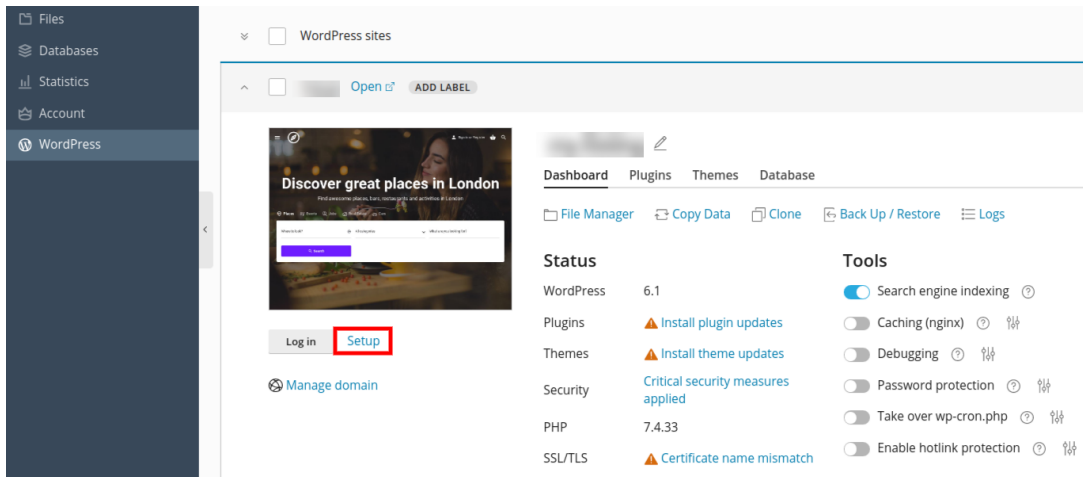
Files
Databases
Statistics
Account
WordPress

WordPress sites

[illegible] Open ADD LABEL

Discover great places in London
Find awesome places, bars, restaurants and activities in London

Log in Setup

Manage domain

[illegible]

Dashboard Plugins Themes Database

File Manager Copy Data Clone Back Up / Restore Logs

Status

| | |
|---|---|
| WordPress | 6.1 |
| Plugins | Install plugin updates |
| Themes | Install theme updates |
| Security | Critical security measures applied |
| PHP | 7.4.33 |
| SSL/TLS | Certificate name mismatch |

Tools

Search engine indexing
Caching (nginx)
Debugging
Password protection
Take over wp-cron.php
Enable hotlink protection